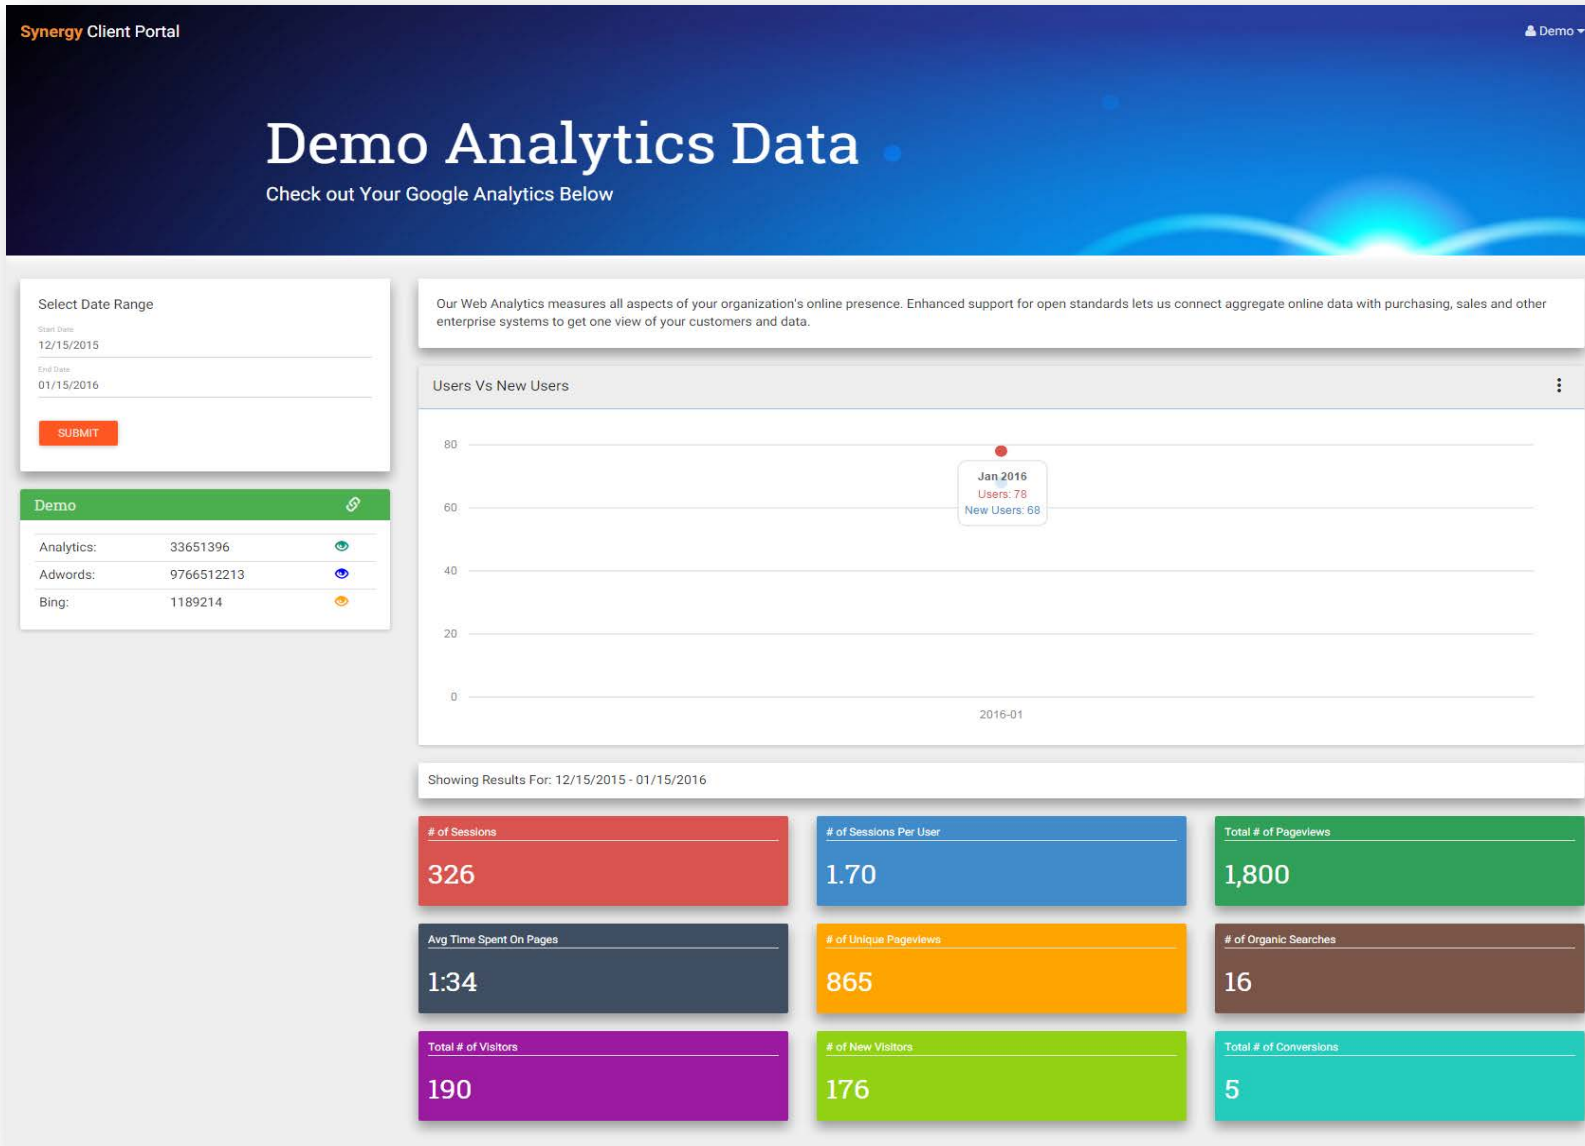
Synergy Client Portal

Demo

Demo Analytics Data

Check out Your Google Analytics Below

Select Date Range

Start Date
12/15/2015

End Date
01/15/2016

SUBMIT

Demo

| | | |
|---|---|---|
| Analytics: | 33651396 | |
| Adwords: | 9766512213 | |
| Bing: | 1189214 | |

Our Web Analytics measures all aspects of your organization's online presence. Enhanced support for open standards lets us connect aggregate online data with purchasing, sales and other enterprise systems to get one view of your customers and data.

Users Vs New Users

80
60
40
20
0

Jan 2016
Users: 78
New Users: 68

2016-01

Showing Results For: 12/15/2015 - 01/15/2016

# of Sessions
326

# of Sessions Per User
1.70

Total # of Pageviews
1,800

Avg Time Spent On Pages
1:34

# of Unique Pageviews
865

# of Organic Searches
16

Total # of Visitors
190

# of New Visitors
176

Total # of Conversions
5